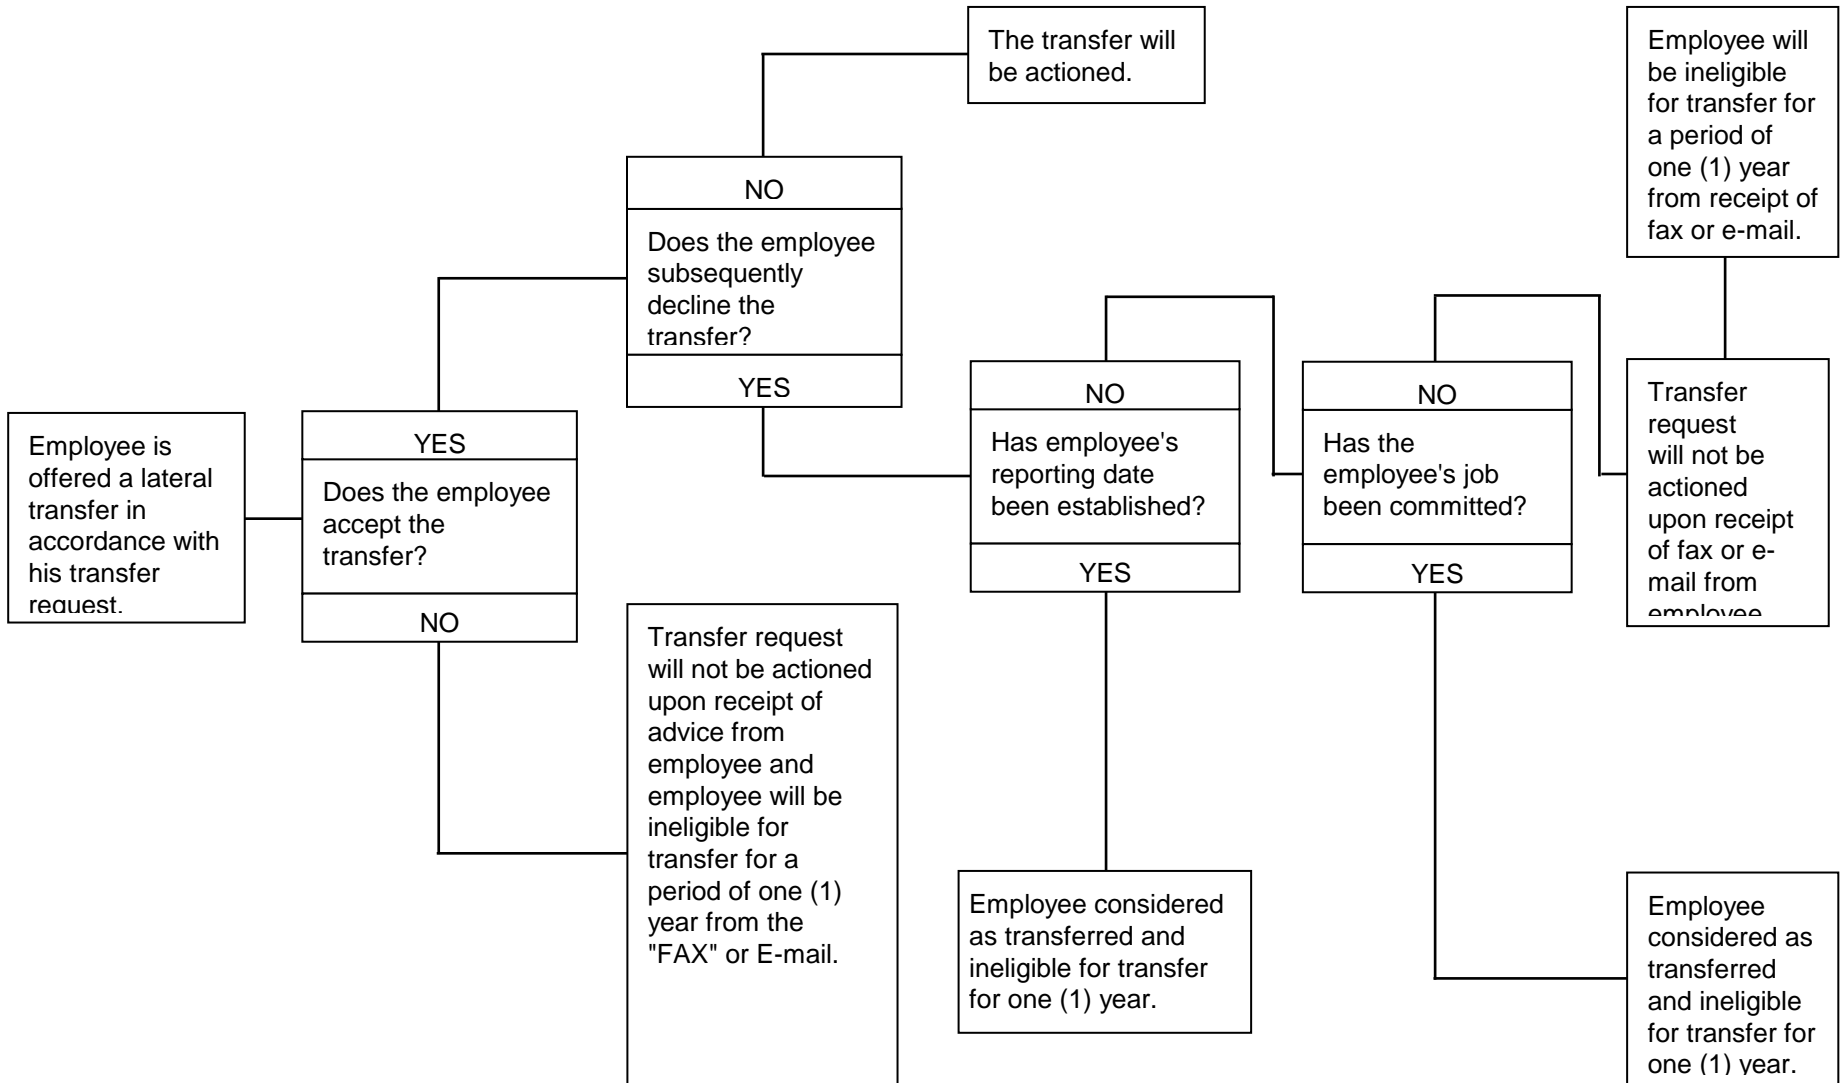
Employee is offered a lateral transfer in accordance with his transfer request.

YES

Does the employee accept the transfer?

NO

NO

Does the employee subsequently decline the transfer?

YES

The transfer will be actioned.

Transfer request will not be actioned upon receipt of advice from employee and employee will be ineligible for transfer for a period of one (1) year from the "FAX" or E-mail.

NO

Has employee's reporting date been established?

YES

Employee considered as transferred and ineligible for transfer for one (1) year.

NO

Has the employee's job been committed?

YES

Employee will be ineligible for transfer for a period of one (1) year from receipt of fax or e-mail.

Transfer request will not be actioned upon receipt of fax or e-mail from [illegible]

Employee considered as transferred and ineligible for transfer for one (1) year.